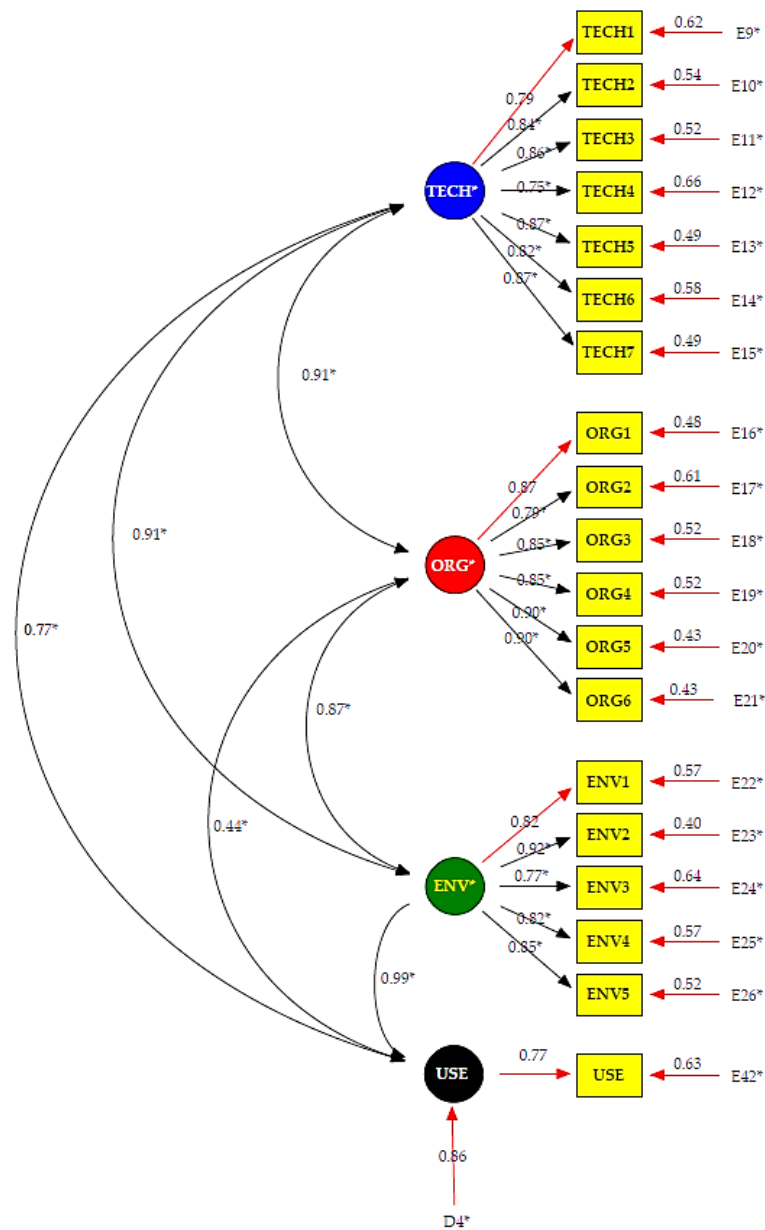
TECH1 0.62 E9*
TECH2 0.54 E10*
TECH3 0.52 E11*
TECH4 0.66 E12*
TECH5 0.49 E13*
TECH6 0.58 E14*
TECH7 0.49 E15*

TECH*
0.79
0.84*
0.86*
0.75*
0.87*
0.82*
0.87*

0.91*

ORG1 0.48 E16*
ORG2 0.61 E17*
ORG3 0.52 E18*
ORG4 0.52 E19*
ORG5 0.43 E20*
ORG6 0.43 E21*

ORG*
0.87
0.79*
0.85*
0.85*
0.90*
0.90*

0.91*
0.77*
0.87*
0.44*

ENV1 0.57 E22*
ENV2 0.40 E23*
ENV3 0.64 E24*
ENV4 0.57 E25*
ENV5 0.52 E26*

ENV*
0.82
0.92*
0.77*
0.82*
0.85*

0.99*

USE 0.77 USE 0.63 E42*

0.86
D4*